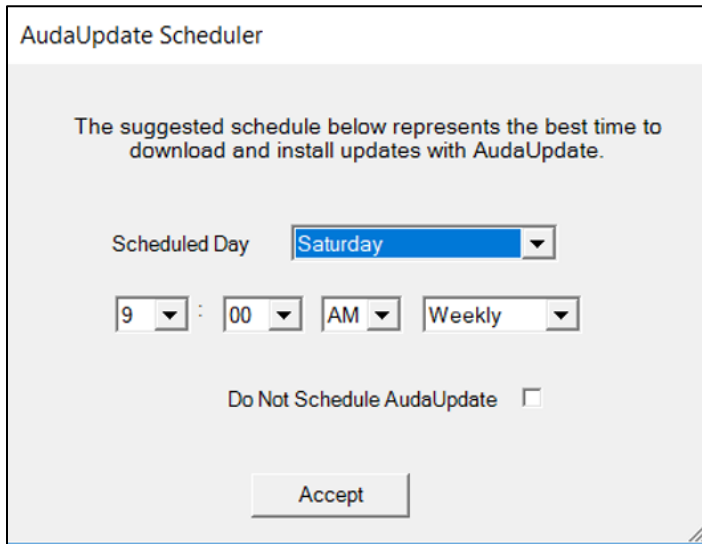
AudaUpdate Scheduler

The suggested schedule below represents the best time to download and install updates with AudaUpdate.

Scheduled Day Saturday

9 : 00 AM Weekly

Do Not Schedule AudaUpdate

Accept